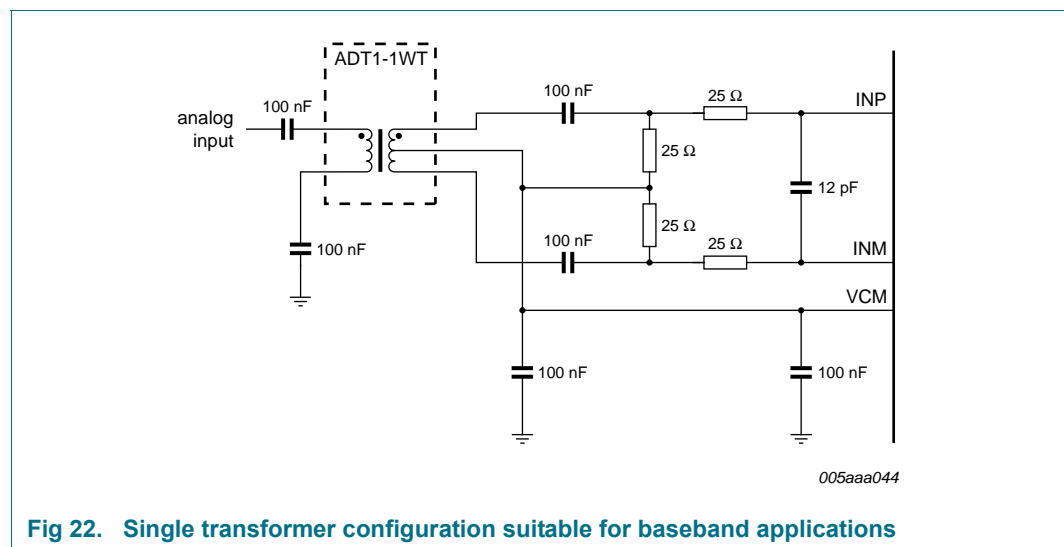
ADT1-1WT

analog input

100 nF

100 nF

100 nF

25 Ω

INP

25 Ω

12 pF

25 Ω

100 nF

25 Ω

INM

VCM

100 nF

100 nF

005aaa044

Fig 22. Single transformer configuration suitable for baseband applications